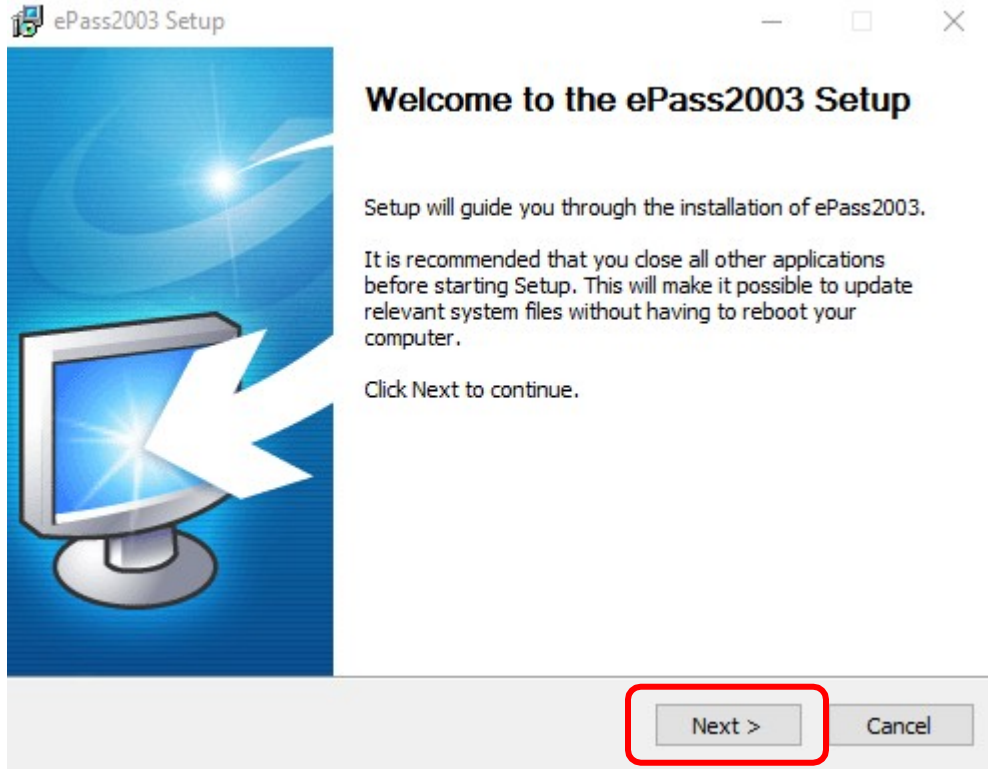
ePass2003 Setup

Welcome to the ePass2003 Setup

Setup will guide you through the installation of ePass2003.

It is recommended that you close all other applications before starting Setup. This will make it possible to update relevant system files without having to reboot your computer.

Click Next to continue.

Next >

Cancel